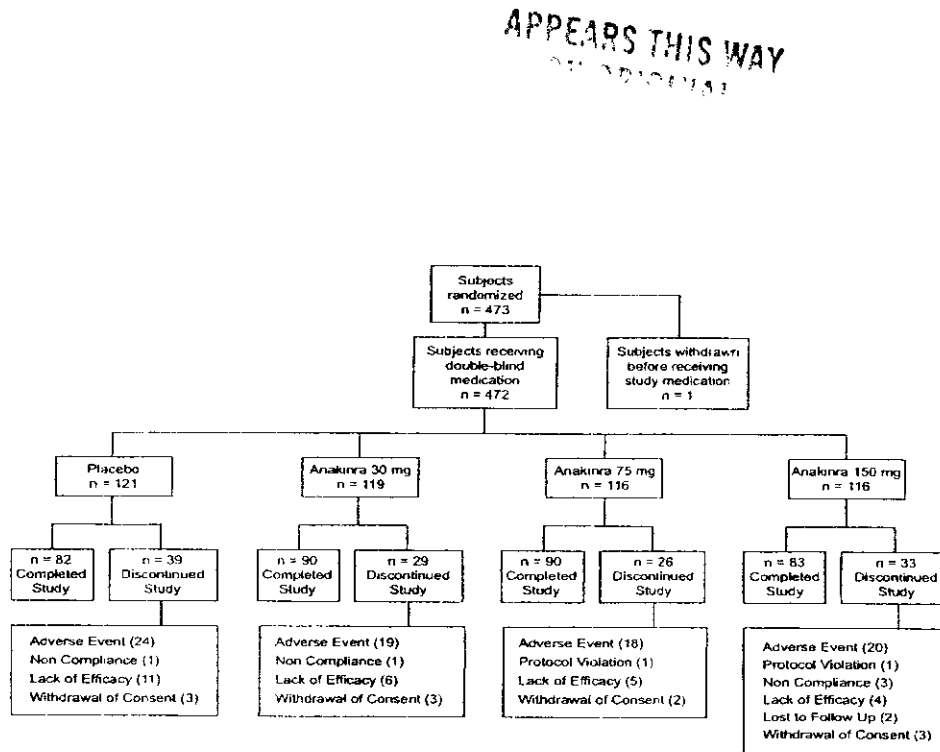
APPEARS THIS WAY
ON ORIGINAL

Subjects randomized
n = 473

Subjects receiving double-blind medication
n = 472

Subjects withdrawn before receiving study medication
n = 1

Placebo
n = 121

Anakinra 30 mg
n = 119

Anakinra 75 mg
n = 116

Anakinra 150 mg
n = 116

n = 82
Completed Study

n = 39
Discontinued Study

n = 90
Completed Study

n = 29
Discontinued Study

n = 90
Completed Study

n = 26
Discontinued Study

n = 83
Completed Study

n = 33
Discontinued Study

Adverse Event (24)
Non Compliance (1)
Lack of Efficacy (11)
Withdrawal of Consent (3)

Adverse Event (19)
Non Compliance (1)
Lack of Efficacy (6)
Withdrawal of Consent (3)

Adverse Event (18)
Protocol Violation (1)
Lack of Efficacy (5)
Withdrawal of Consent (2)

Adverse Event (20)
Protocol Violation (1)
Non Compliance (3)
Lack of Efficacy (4)
Lost to Follow Up (2)
Withdrawal of Consent (3)